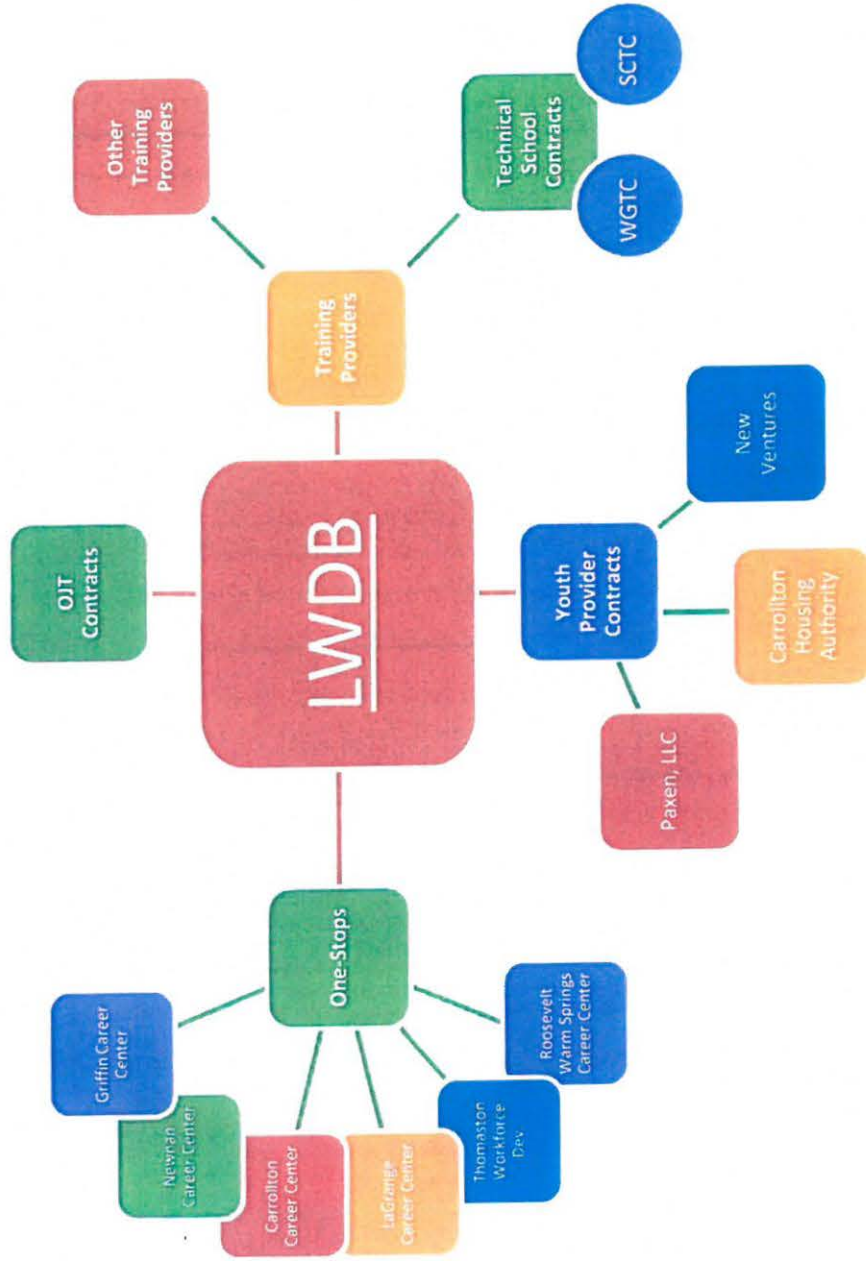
LWDB

OJT Contracts

Training Providers

Other Training Providers

Technical School Contracts

SCTC

WGTC

Youth Provider Contracts

New Ventures

Carrollton Housing Authority

Paxen, LLC

One-Stops

Griffin Career Center

Newnan Career Center

Carrollton Career Center

LaGrange Career Center

Thomaston Workforce Dev

Roosevelt Warm Springs Career Center